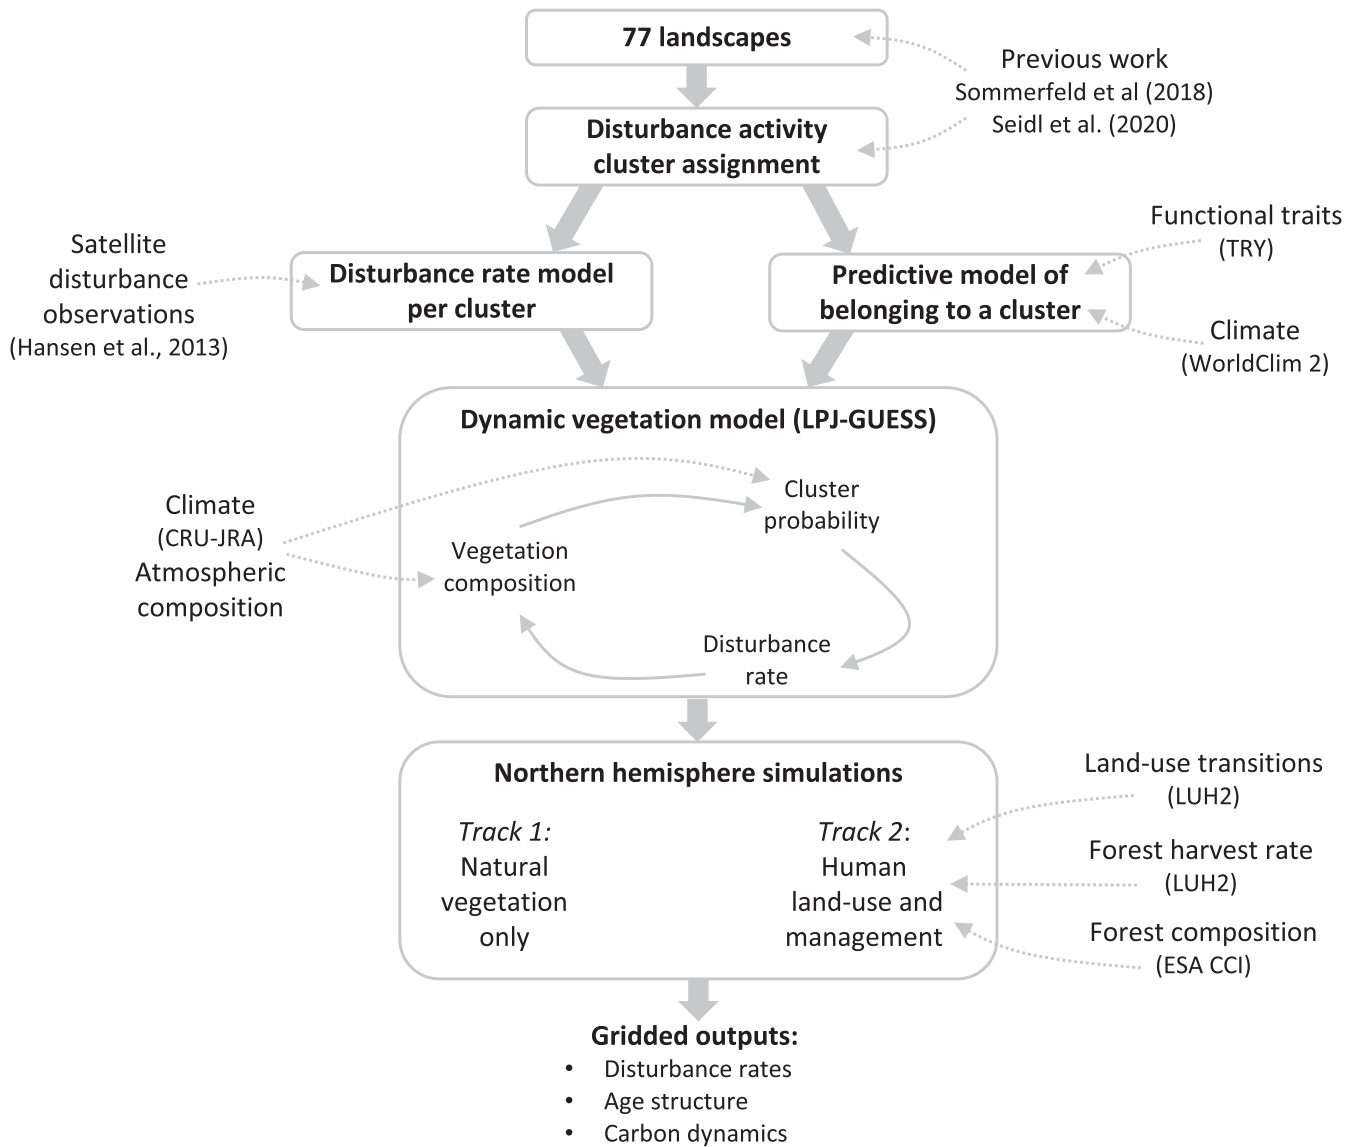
77 landscapes

Previous work
Sommerfeld et al (2018)
Seidl et al. (2020)

Disturbance activity cluster assignment

Functional traits
(TRY)

Satellite disturbance observations
(Hansen et al., 2013)

Disturbance rate model per cluster

Predictive model of belonging to a cluster

Climate
(WorldClim 2)

Dynamic vegetation model (LPJ-GUESS)

Climate
(CRU-JRA)
Atmospheric composition

Cluster probability

Vegetation composition

Disturbance rate

Northern hemisphere simulations

Land-use transitions
(LUH2)

*Track 1:*
Natural vegetation only

*Track 2*:
Human land-use and management

Forest harvest rate
(LUH2)

Forest composition
(ESA CCI)

Gridded outputs:
• Disturbance rates
• Age structure
• Carbon dynamics